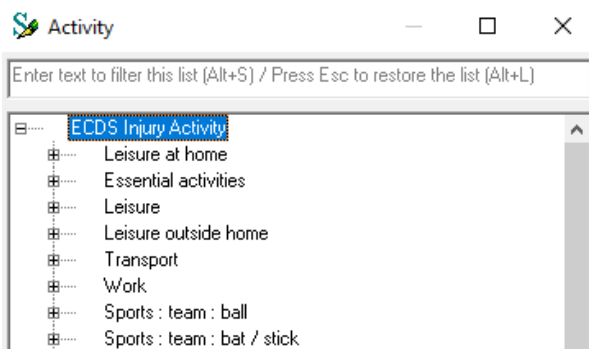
Activity

Enter text to filter this list (Alt+S) / Press Esc to restore the list (Alt+L)

ECDS Injury Activity
Leisure at home
Essential activities
Leisure
Leisure outside home
Transport
Work
Sports : team : ball
Sports : team : bat / stick